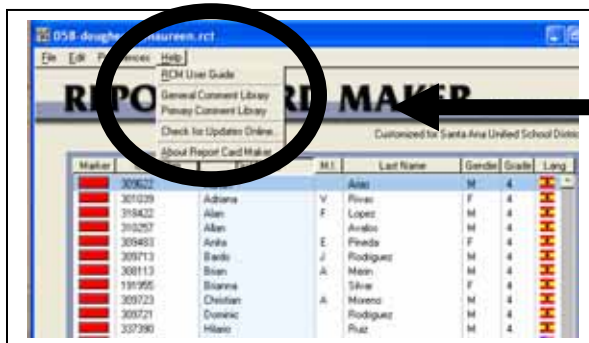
058-dougher maureen.rct

File Edit Preferences Help

RCM User Guide
General Comment Library
Primary Comment Library
Check for Updates Online...
About Report Card Maker

REPO RD MAKER

Customized for Santa Ana Unified School Distric

| Marker | | | M.I. | Last Name | Gender | Grade | Lang |
|---|---|---|---|---|---|---|---|
| | 309622 | | | Arias | M | 4 | |
| | 301039 | Adriana | V | Rivas | F | 4 | |
| | 318422 | Alan | F | Lopez | M | 4 | |
| | 310257 | Allan | | Avalos | M | 4 | |
| | 309483 | Anita | E | Pineda | F | 4 | |
| | 309713 | Basilo | J | Rodriguez | M | 4 | |
| | 308113 | Brian | A | Marin | M | 4 | |
| | 191955 | Brianna | | Silvar | F | 4 | |
| | 309723 | Christian | A | Moreno | M | 4 | |
| | 309721 | Dominic | | Rodriguez | M | 4 | |
| | 337390 | Hilario | | Ruiz | M | 4 | |